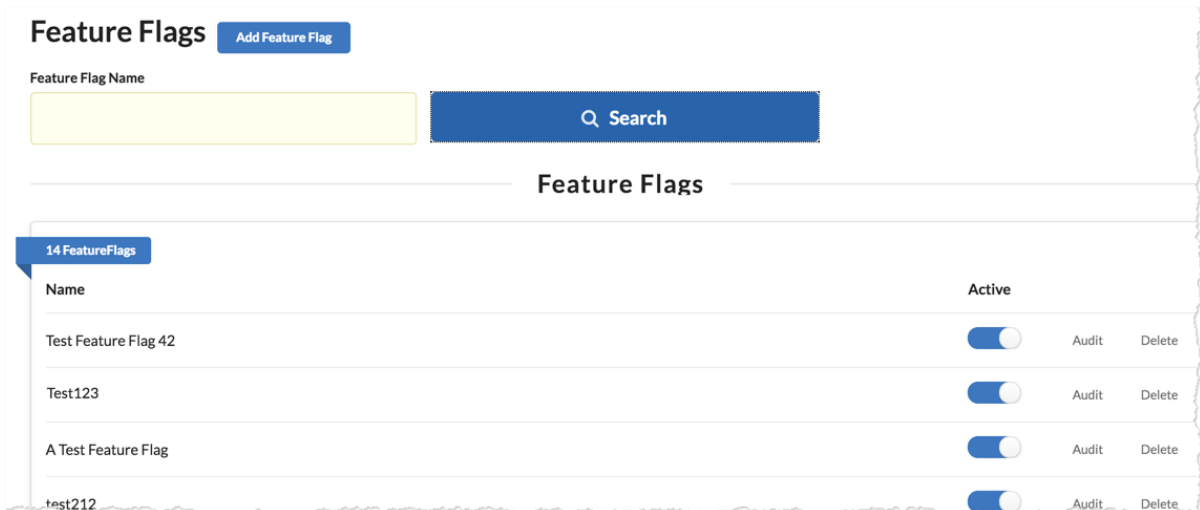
Feature Flags Add Feature Flag

Feature Flag Name

Search

Feature Flags

14 FeatureFlags

| Name | Active | | |
|---|---|---|---|
| Test Feature Flag 42 | | Audit | Delete |
| Test123 | | Audit | Delete |
| A Test Feature Flag | | Audit | Delete |
| test212 | | Audit | Delete |